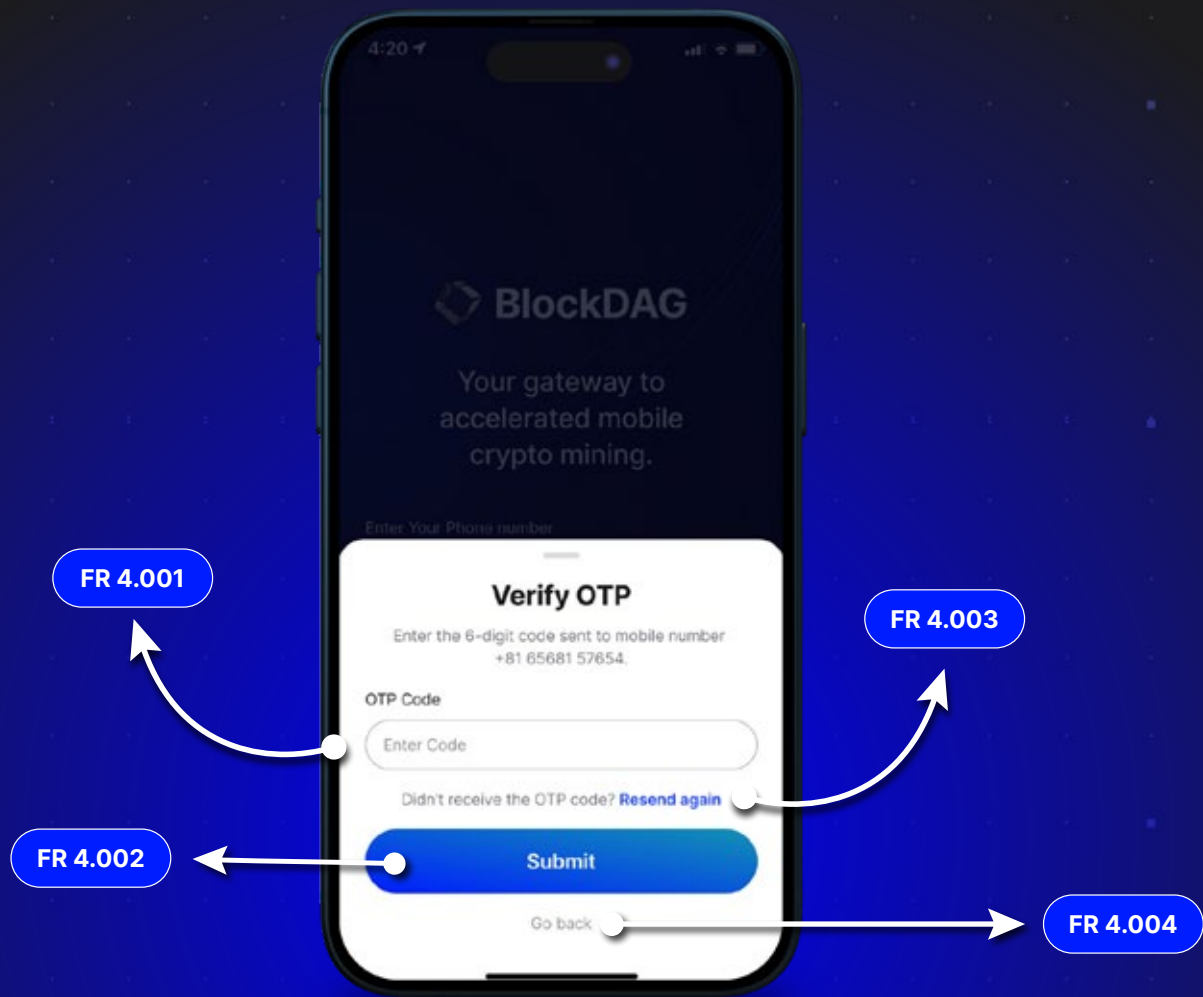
4:20

BlockDAG

Your gateway to accelerated mobile crypto mining.

Enter Your Phone number

Verify OTP

Enter the 6-digit code sent to mobile number +81 65681 57654.

OTP Code

Enter Code

Didn't receive the OTP code? Resend again

Submit

Go back

FR 4.001

FR 4.003

FR 4.002

FR 4.004